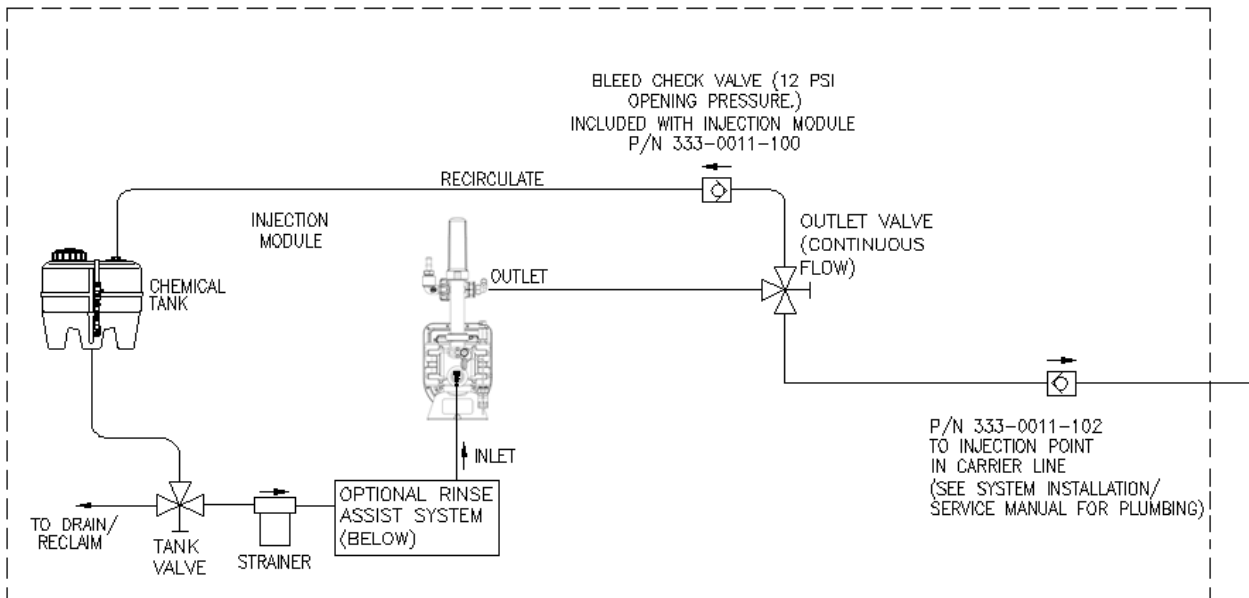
BLEED CHECK VALVE (12 PSI OPENING PRESSURE.) INCLUDED WITH INJECTION MODULE P/N 333-0011-100

RECIRCULATE

INJECTION MODULE

OUTLET VALVE (CONTINUOUS FLOW)

CHEMICAL TANK

OUTLET

P/N 333-0011-102 TO INJECTION POINT IN CARRIER LINE (SEE SYSTEM INSTALLATION/ SERVICE MANUAL FOR PLUMBING)

INLET

OPTIONAL RINSE ASSIST SYSTEM (BELOW)

TO DRAIN/ RECLAIM

TANK VALVE

STRAINER